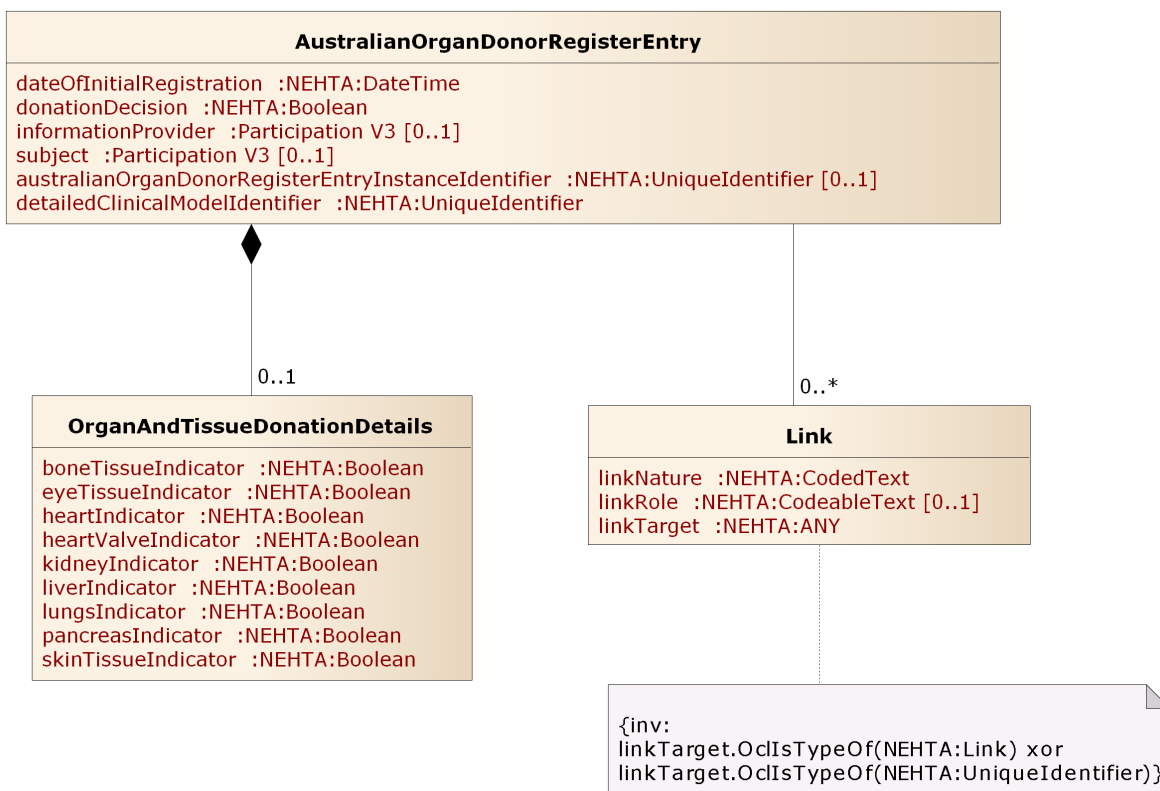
AustralianOrganDonorRegisterEntry

dateOfInitialRegistration :NEHTA:DateTime
donationDecision :NEHTA:Boolean
informationProvider :Participation V3 [0..1]
subject :Participation V3 [0..1]
australianOrganDonorRegisterEntryInstanceIdentifier :NEHTA:UniqueIdentifier [0..1]
detailedClinicalModelIdentifier :NEHTA:UniqueIdentifier

0..1

0..*

OrganAndTissueDonationDetails

boneTissueIndicator :NEHTA:Boolean
eyeTissueIndicator :NEHTA:Boolean
heartIndicator :NEHTA:Boolean
heartValveIndicator :NEHTA:Boolean
kidneyIndicator :NEHTA:Boolean
liverIndicator :NEHTA:Boolean
lungsIndicator :NEHTA:Boolean
pancreasIndicator :NEHTA:Boolean
skinTissueIndicator :NEHTA:Boolean

Link

linkNature :NEHTA:CodedText
linkRole :NEHTA:CodeableText [0..1]
linkTarget :NEHTA:ANY

{inv:
linkTarget.OclIsTypeOf(NEHTA:Link) xor
linkTarget.OclIsTypeOf(NEHTA:UniqueIdentifier)}